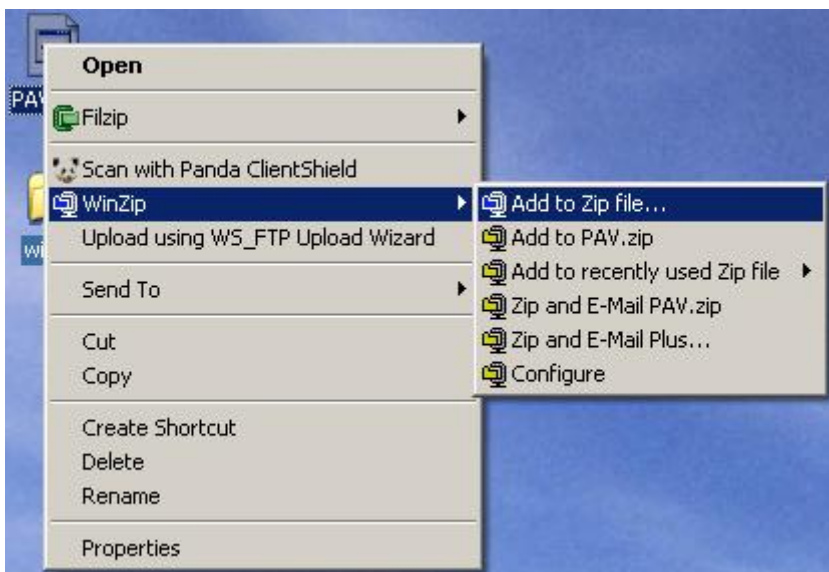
PAV

wi

Open

Filzip

Scan with Panda ClientShield

WinZip

Upload using WS_FTP Upload Wizard

Send To

Cut

Copy

Create Shortcut

Delete

Rename

Properties

Add to Zip file...

Add to PAV.zip

Add to recently used Zip file

Zip and E-Mail PAV.zip

Zip and E-Mail Plus...

Configure